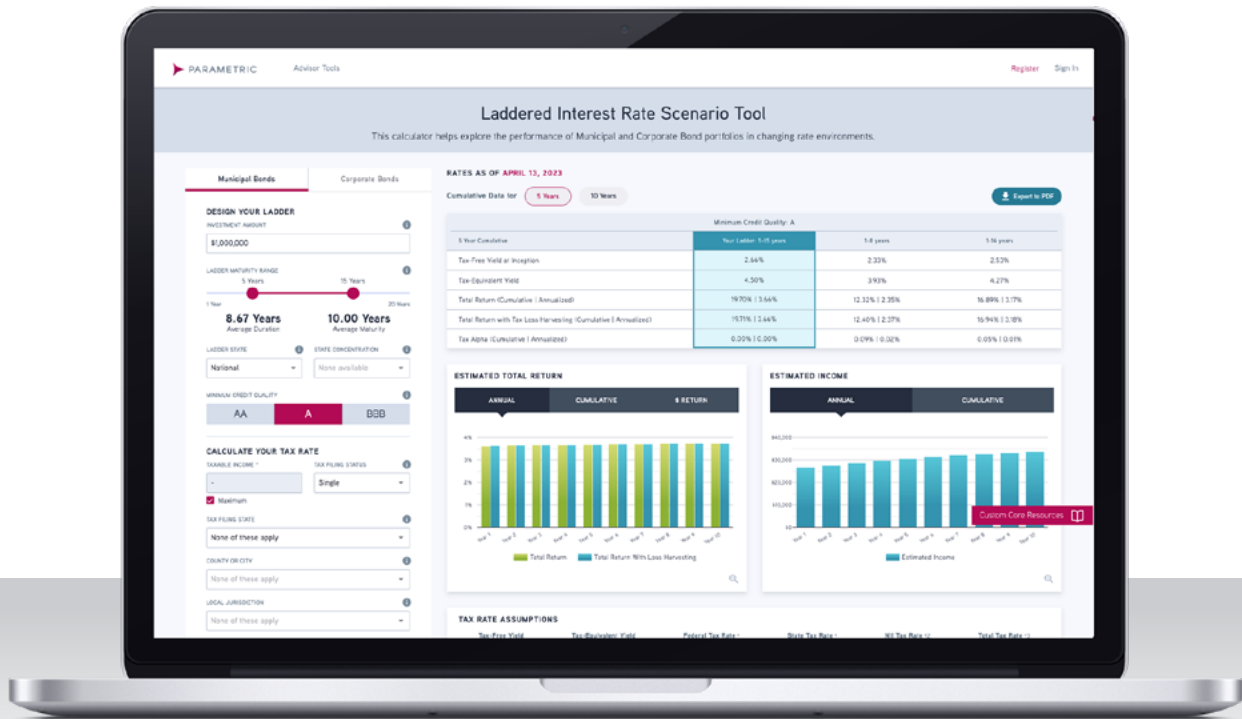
PARAMETRIC Advisor Tools Register Sign In

Laddered Interest Rate Scenario Tool

This calculator helps explore the performance of Municipal and Corporate Bond portfolios in changing rate environments.

Municipal Bonds | Corporate Bonds

DESIGN YOUR LADDER

INVESTMENT AMOUNT

$1,000,000

LADDER MATURITY RANGE

5 Years 15 Years

1 Year 20 Years

8.67 Years
Average Duration

10.00 Years
Average Maturity

LADDER STATE

National

STATE CONCENTRATION

None available

MINIMUM CREDIT QUALITY

AA A BBB

CALCULATE YOUR TAX RATE

TAXABLE INCOME *

-

Maximum

TAX FILING STATUS

Single

TAX FILING STATE

None of these apply

COUNTY OR CITY

None of these apply

LOCAL JURISDICTION

None of these apply

RATES AS OF APRIL 13, 2023

Cumulative Data for 5 Years 10 Years

Export to PDF

Minimum Credit Quality: A

| 5 Year Cumulative | Your Ladder: 5-15 years | 1-5 years | 1-16 years |
|---|---|---|---|
| Tax-Free Yield at Inception | 2.64% | 2.33% | 2.53% |
| Tax-Equivalent Yield | 4.50% | 3.93% | 4.27% |
| Total Return (Cumulative \| Annualized) | 19.70% \| 3.66% | 12.32% \| 2.35% | 16.89% \| 3.17% |
| Total Return with Tax Loss Harvesting (Cumulative \| Annualized) | 19.71% \| 3.66% | 12.40% \| 2.37% | 16.94% \| 3.18% |
| Tax Alpha (Cumulative \| Annualized) | 0.00% \| 0.00% | 0.09% \| 0.02% | 0.05% \| 0.01% |

ESTIMATED TOTAL RETURN

ANNUAL CUMULATIVE $ RETURN

4% 3% 2% 1% 0%

Year 1 Year 2 Year 3 Year 4 Year 5 Year 6 Year 7 Year 8 Year 9 Year 10

Total Return Total Return With Loss Harvesting

ESTIMATED INCOME

ANNUAL CUMULATIVE

$40,000 $30,000 $20,000 $10,000 $0

Year 1 Year 2 Year 3 Year 4 Year 5 Year 6 Year 7 Year 8 Year 9 Year 10

Estimated Income

Custom Core Resources

TAX RATE ASSUMPTIONS

Tax-Free Yield Tax-Equivalent Yield Federal Tax Rate State Tax Rate NII Tax Rate Total Tax Rate